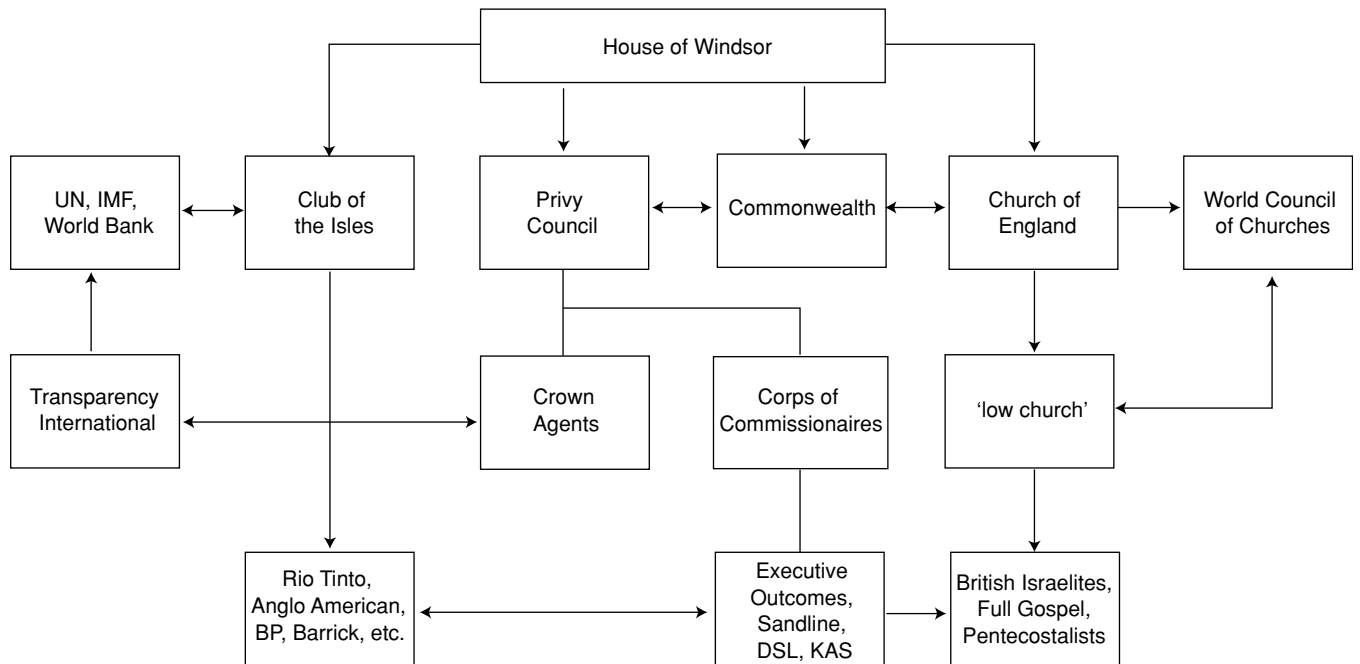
House of Windsor

UN, IMF, World Bank

Club of the Isles

Privy Council

Commonwealth

Church of England

World Council of Churches

Transparency International

Crown Agents

Corps of Commissionaires

'low church'

Rio Tinto, Anglo American, BP, Barrick, etc.

Executive Outcomes, Sandline, DSL, KAS

British Israelites, Full Gospel, Pentecostalists